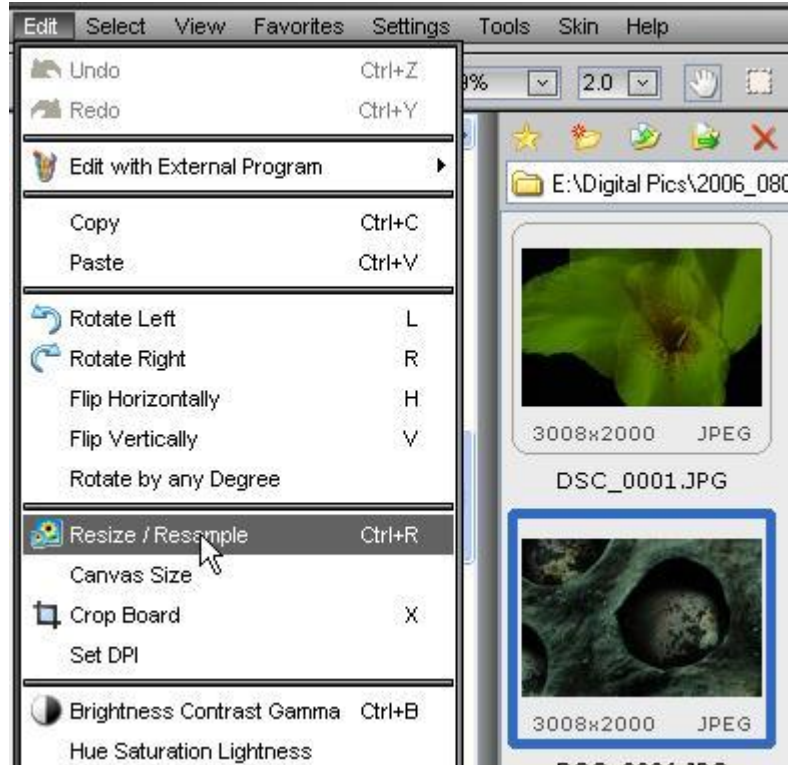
Edit Select View Favorites Settings Tools Skin Help

Undo Ctrl+Z
Redo Ctrl+Y
Edit with External Program
Copy Ctrl+C
Paste Ctrl+V
Rotate Left L
Rotate Right R
Flip Horizontally H
Flip Vertically V
Rotate by any Degree
Resize / Resample Ctrl+R
Canvas Size
Crop Board X
Set DPI
Brightness Contrast Gamma Ctrl+B
Hue Saturation Lightness

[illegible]% 2.0

E:\Digital Pics\2006_080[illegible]

3008x2000 JPEG
DSC_0001.JPG

3008x2000 JPEG
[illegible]